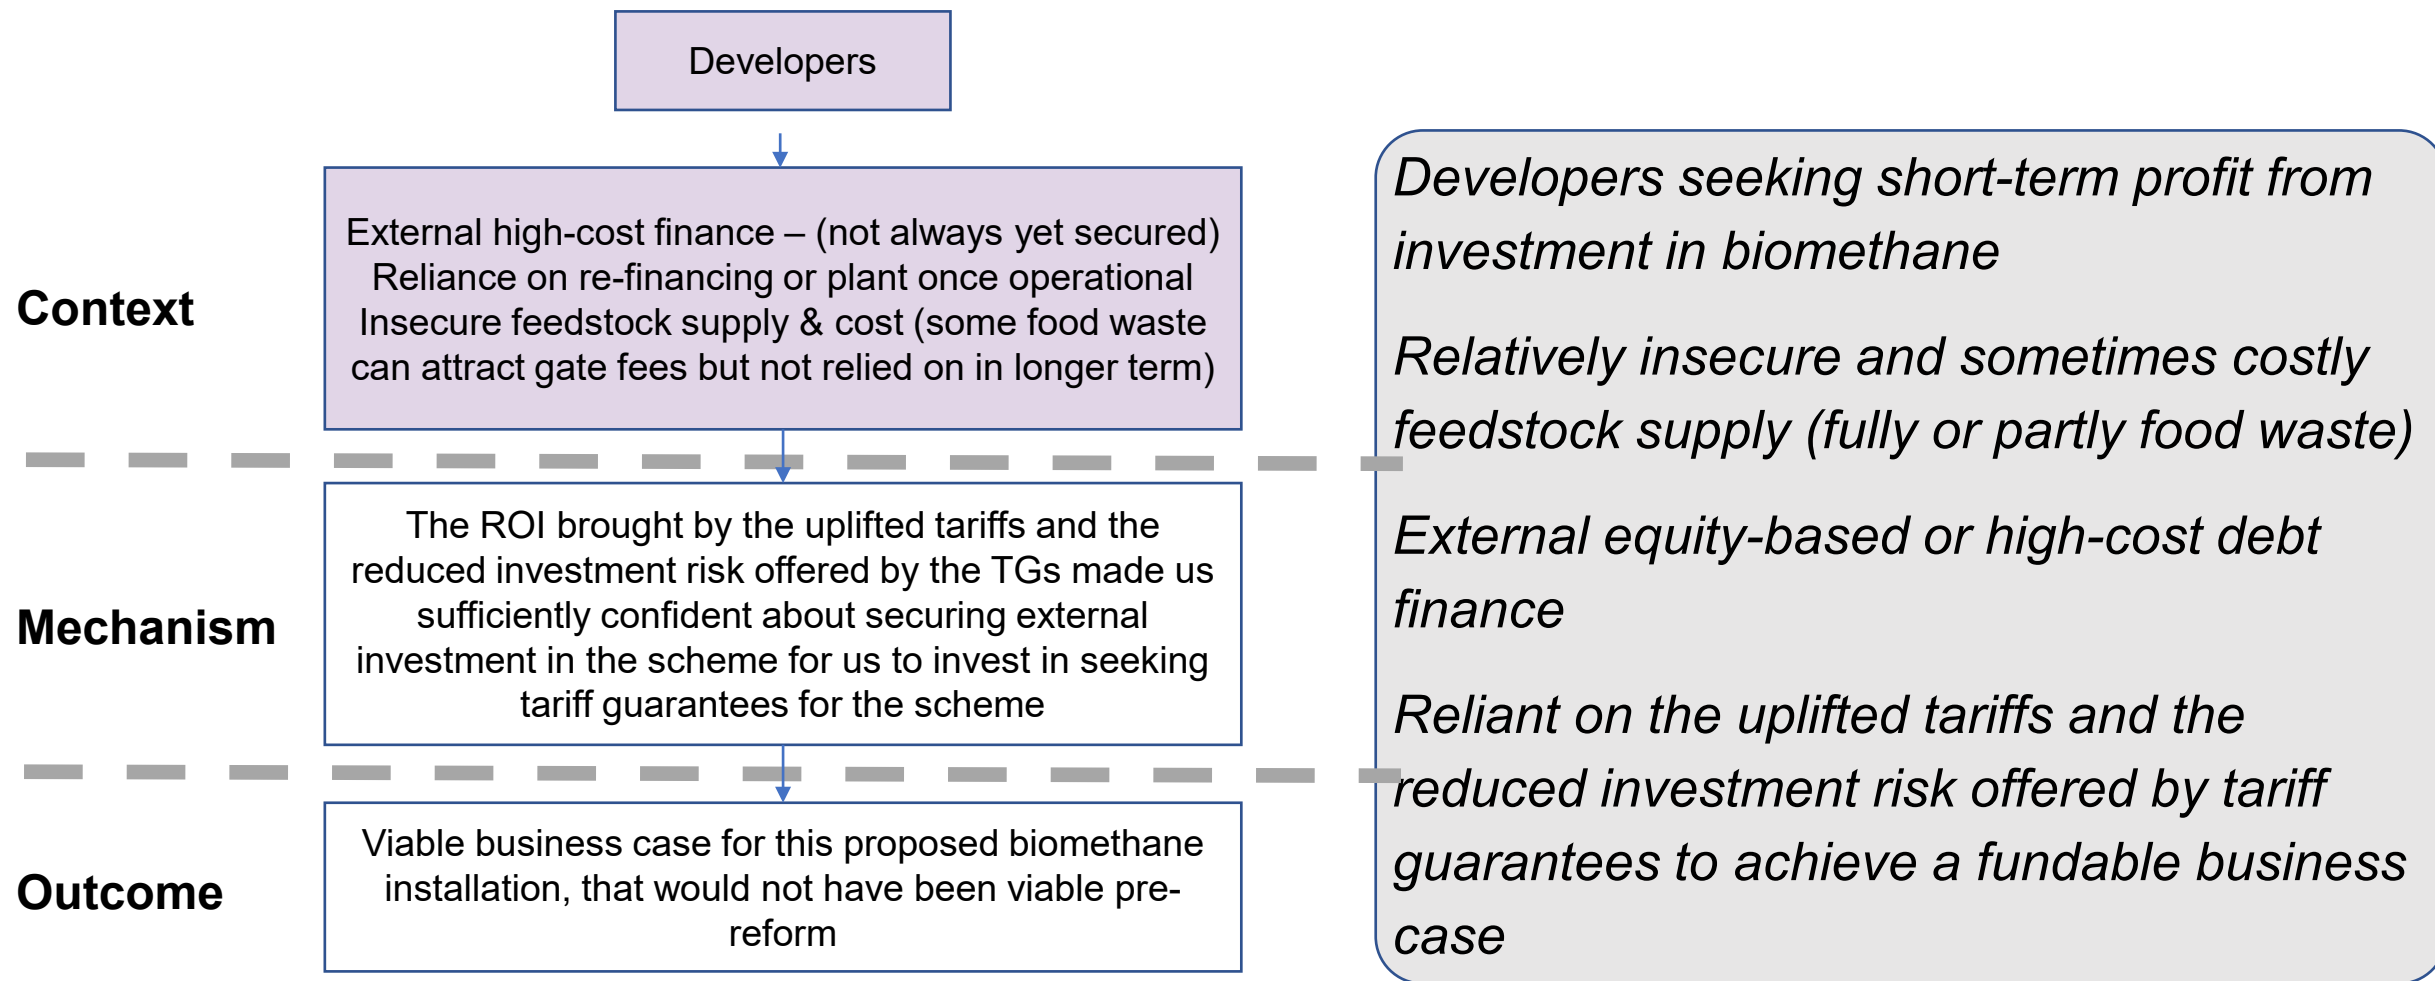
Developers

Context

External high-cost finance – (not always yet secured)
Reliance on re-financing or plant once operational
Insecure feedstock supply & cost (some food waste can attract gate fees but not relied on in longer term)

Mechanism

The ROI brought by the uplifted tariffs and the reduced investment risk offered by the TGs made us sufficiently confident about securing external investment in the scheme for us to invest in seeking tariff guarantees for the scheme

Outcome

Viable business case for this proposed biomethane installation, that would not have been viable pre-reform

Developers seeking short-term profit from investment in biomethane

Relatively insecure and sometimes costly feedstock supply (fully or partly food waste)

External equity-based or high-cost debt finance

Reliant on the uplifted tariffs and the reduced investment risk offered by tariff guarantees to achieve a fundable business case